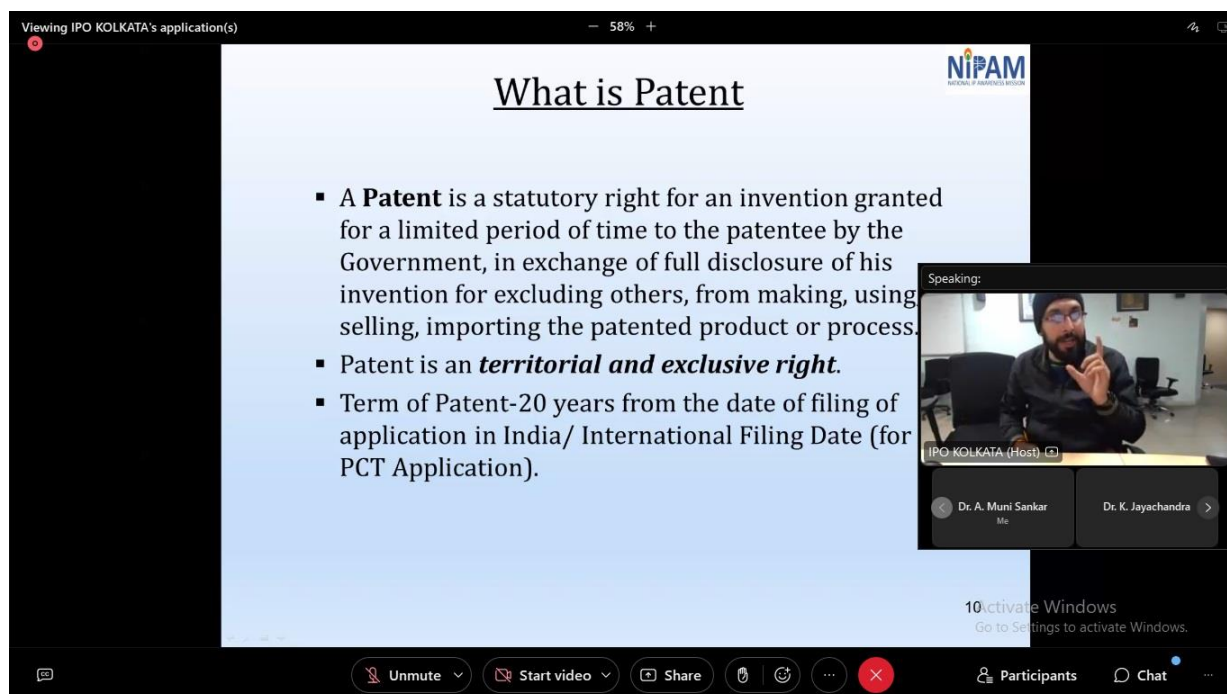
Viewing IPO KOLKATA's application(s)

— 58% +

NIPAM
NATIONAL IP AWARENESS MISSION

What is Patent

▪ A **Patent** is a statutory right for an invention granted for a limited period of time to the patentee by the Government, in exchange of full disclosure of his invention for excluding others, from making, using selling, importing the patented product or process.

▪ Patent is an ***territorial and exclusive right***.

▪ Term of Patent-20 years from the date of filing of application in India/ International Filing Date (for PCT Application).

10

Speaking:

IPO KOLKATA (Host)

Dr. A. Muni Sankar
Me

Dr. K. Jayachandra

Activate Windows
Go to Settings to activate Windows.

Unmute

Start video

Share

Participants

Chat